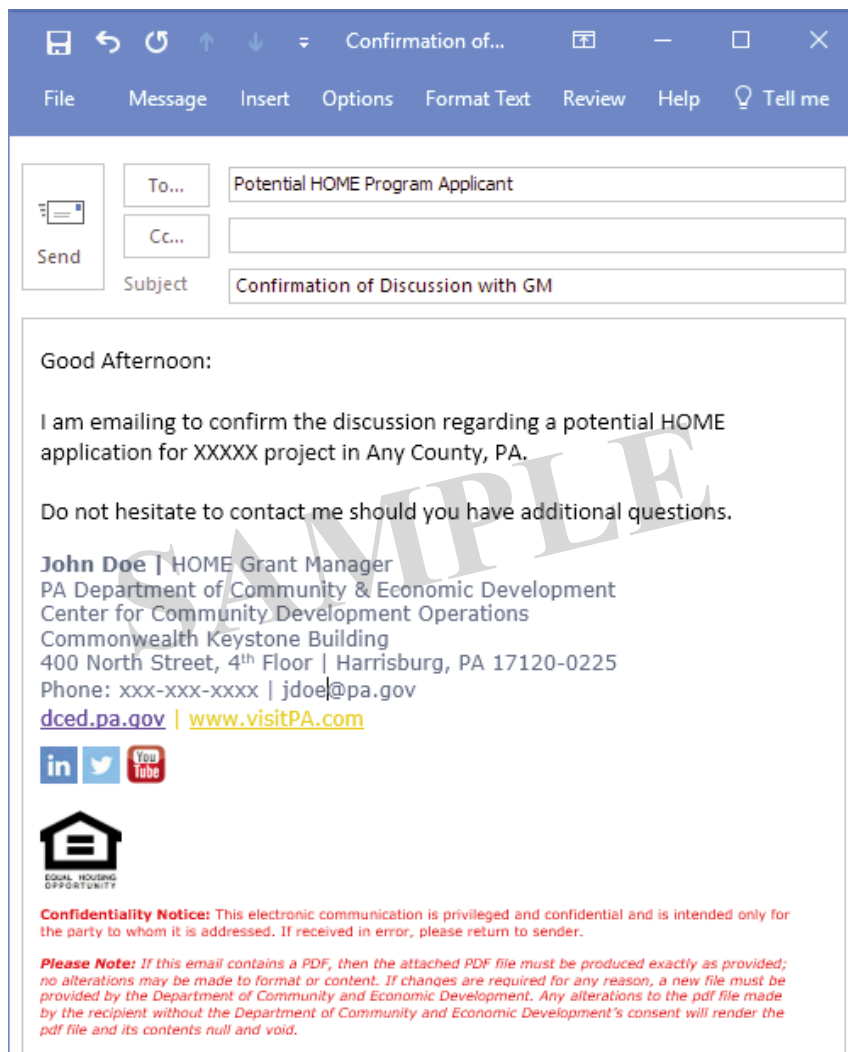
Confirmation of...

File Message Insert Options Format Text Review Help Tell me

Send

To...

Potential HOME Program Applicant

Cc...

Subject

Confirmation of Discussion with GM

Good Afternoon:

I am emailing to confirm the discussion regarding a potential HOME application for XXXXX project in Any County, PA.

Do not hesitate to contact me should you have additional questions.

SAMPLE

John Doe | HOME Grant Manager
PA Department of Community & Economic Development
Center for Community Development Operations
Commonwealth Keystone Building
400 North Street, 4$^{th}$ Floor | Harrisburg, PA 17120-0225
Phone: xxx-xxx-xxxx | jdoe@pa.gov
dced.pa.gov | www.visitPA.com

in You Tube

EQUAL HOUSING OPPORTUNITY

Confidentiality Notice: This electronic communication is privileged and confidential and is intended only for the party to whom it is addressed. If received in error, please return to sender.

Please Note: If this email contains a PDF, then the attached PDF file must be produced exactly as provided; no alterations may be made to format or content. If changes are required for any reason, a new file must be provided by the Department of Community and Economic Development. Any alterations to the pdf file made by the recipient without the Department of Community and Economic Development's consent will render the pdf file and its contents null and void.